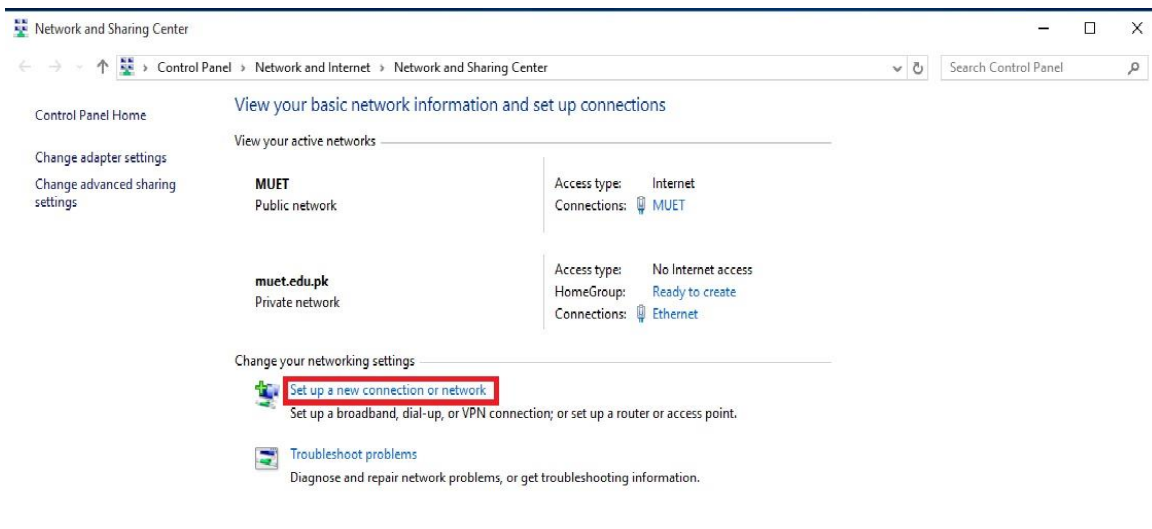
Network and Sharing Center

Control Panel › Network and Internet › Network and Sharing Center

Search Control Panel

Control Panel Home

Change adapter settings

Change advanced sharing settings

View your basic network information and set up connections

View your active networks

MUET
Public network

Access type: Internet
Connections: MUET

muet.edu.pk
Private network

Access type: No Internet access
HomeGroup: Ready to create
Connections: Ethernet

Change your networking settings

Set up a new connection or network
Set up a broadband, dial-up, or VPN connection; or set up a router or access point.

Troubleshoot problems
Diagnose and repair network problems, or get troubleshooting information.